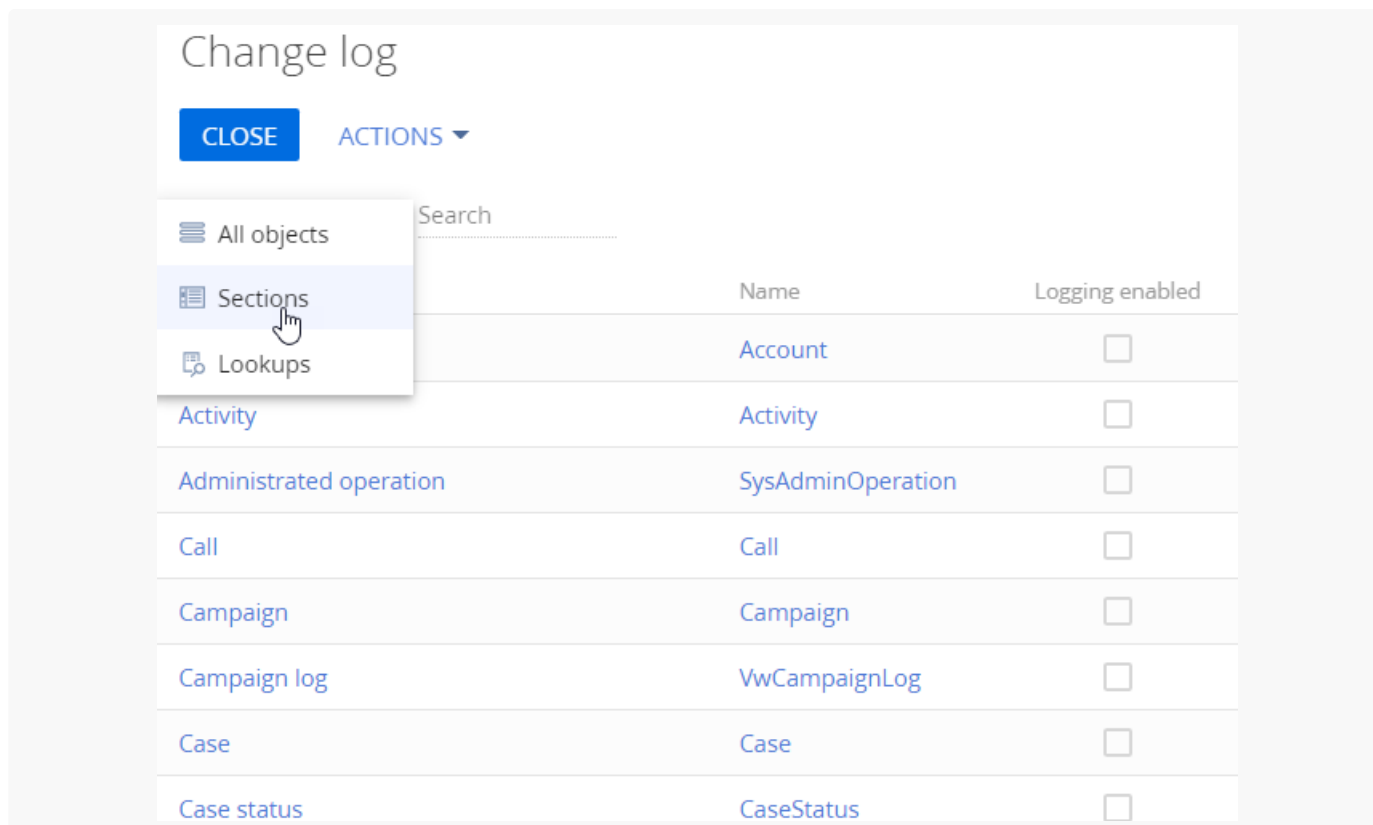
Change log

CLOSE ACTIONS

All objects
Sections
Lookups

Search

| | Name | Logging enabled |
|---|---|---|
| | Account | |
| Activity | Activity | |
| Administrated operation | SysAdminOperation | |
| Call | Call | |
| Campaign | Campaign | |
| Campaign log | VwCampaignLog | |
| Case | Case | |
| Case status | CaseStatus | |